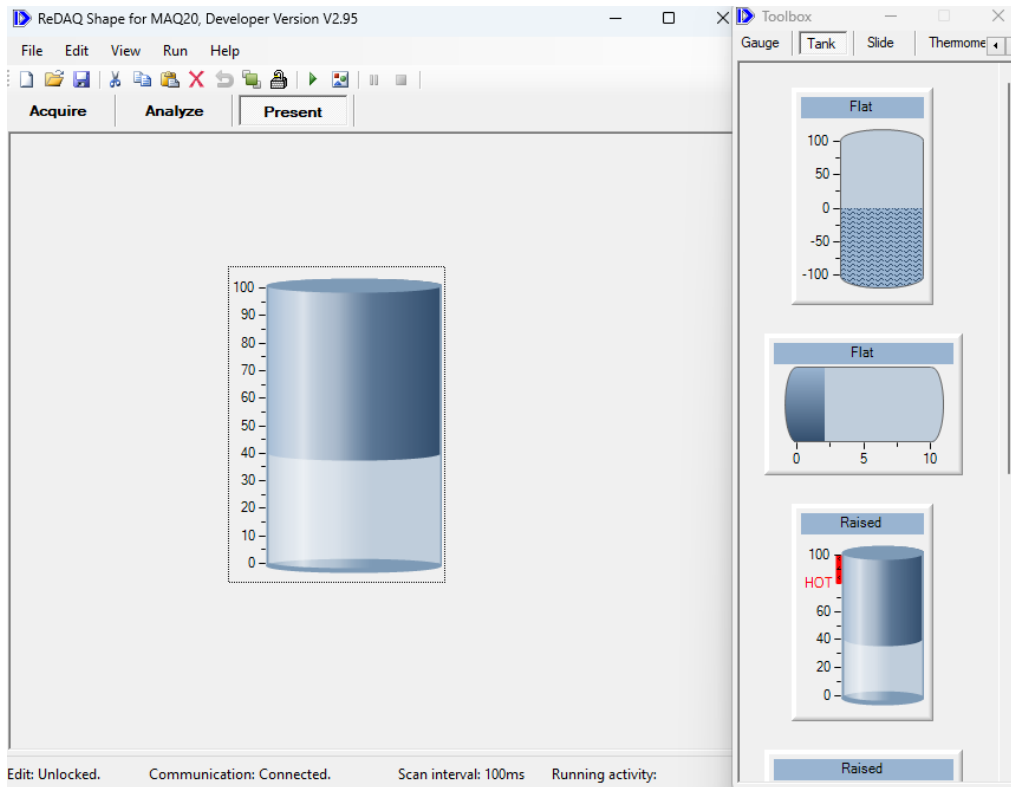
ReDAQ Shape for MAQ20, Developer Version V2.95

File Edit View Run Help

Acquire Analyze Present

100
90
80
70
60
50
40
30
20
10
0

Edit: Unlocked. Communication: Connected. Scan interval: 100ms Running activity:

Toolbox

Gauge Tank Slide Thermome

Flat

100
50
0
-50
-100

Flat

0 5 10

Raised

100
HOT
60
40
20
0

Raised